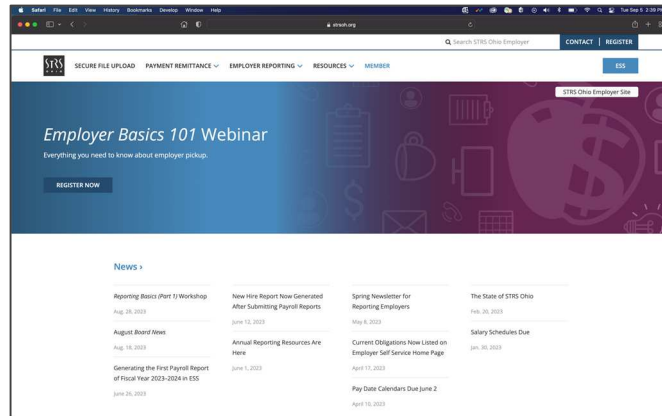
Safari File Edit View History Bookmarks Develop Window Help

Tue Sep 5 2:20 PM

strsoh.org

Search STRS Ohio Employer

CONTACT | REGISTER

STRS OHIO

SECURE FILE UPLOAD

PAYMENT REMITTANCE

EMPLOYER REPORTING

RESOURCES

MEMBER

ESS

STRS Ohio Employer Site

Employer Basics 101 Webinar

Everything you need to know about employer pickup.

REGISTER NOW

News ›

Reporting Basics (Part 1) Workshop

Aug. 28, 2023

August Board News

Aug. 18, 2023

Generating the First Payroll Report of Fiscal Year 2023–2024 in ESS

June 26, 2023

New Hire Report Now Generated After Submitting Payroll Reports

June 12, 2023

Annual Reporting Resources Are Here

June 1, 2023

Spring Newsletter for Reporting Employers

May 8, 2023

Current Obligations Now Listed on Employer Self Service Home Page

April 17, 2023

Pay Date Calendars Due June 2

April 10, 2023

The State of STRS Ohio

Feb. 20, 2023

Salary Schedules Due

Jan. 30, 2023